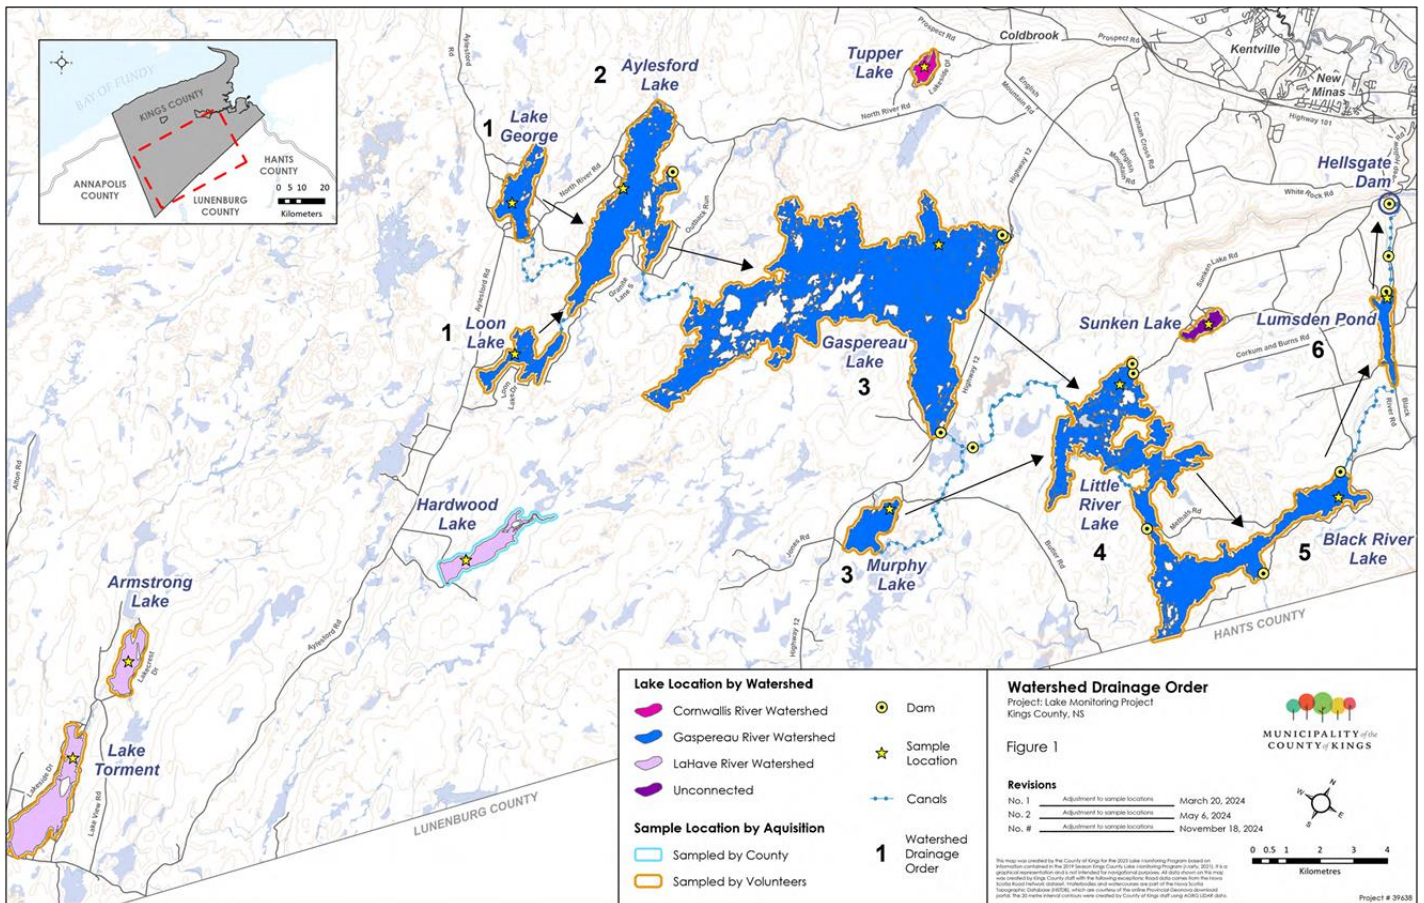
BAY OF FUNDY
KINGS COUNTY
ANNAPOLIS COUNTY
HANTS COUNTY
LUNENBURG COUNTY
0 5 10 20
Kilometers

Tupper Lake
Coldbrook
Prospect Rd
Kentville
New Minas
Highway 101
North River Rd
Lakeside Dr
English Mountain Rd
Canaan Cross Rd
Highway 12
White Rock Rd
Hellsgate Dam

2 Aylesford Lake
1 Lake George
North River Rd
Aylesford Rd
Gulliver's Run
Granite Lane S
1 Loon Lake
Loon Lake Dr
Gaspereau Lake
3
Sunken Lake
Sunken Lake Rd
Lumsden Pond
6
Corkum and Burns Rd
Black River Rd
Little River Lake
4
Mellick Rd
5 Black River Lake
3 Murphy Lake
Jones Rd
Butler Rd
Highway 12
Hardwood Lake
Armstrong Lake
Lakecrest Dr
Lake Torment
Lakeside Dr
Lake View Rd
Aylesford Rd
Alton Rd
HANTS COUNTY
LUNENBURG COUNTY

Lake Location by Watershed
Cornwallis River Watershed
Gaspereau River Watershed
LaHave River Watershed
Unconnected
Sample Location by Aquisition
Sampled by County
Sampled by Volunteers
Dam
Sample Location
Canals
1 Watershed Drainage Order

Watershed Drainage Order
Project: Lake Monitoring Project
Kings County, NS
Figure 1
Revisions
No. 1 Adjustment to sample locations March 20, 2024
No. 2 Adjustment to sample locations May 6, 2024
No. # Adjustment to sample locations November 18, 2024
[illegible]
MUNICIPALITY of the COUNTY of KINGS
0 0.5 1 2 3 4
Kilometres
Project # 39638